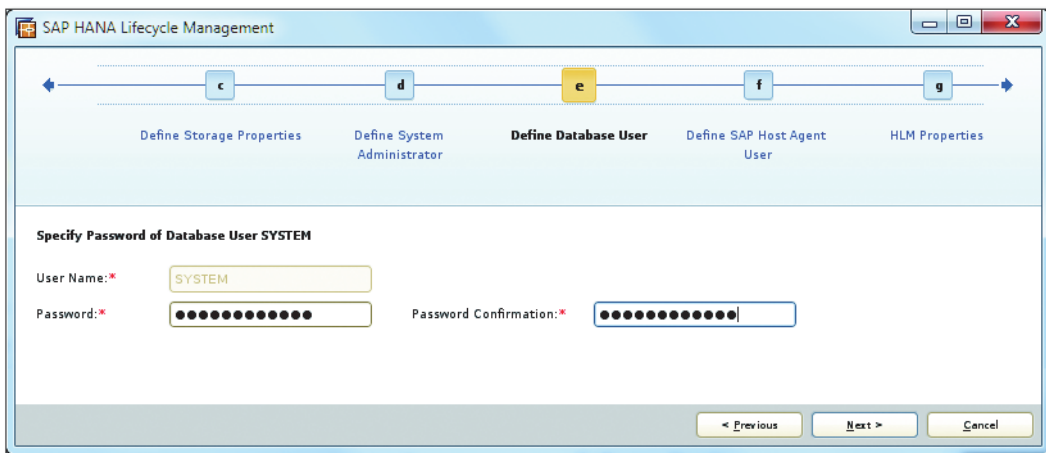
SAP HANA Lifecycle Management

c
d
e
f
g

Define Storage Properties
Define System Administrator
Define Database User
Define SAP Host Agent User
HLM Properties

Specify Password of Database User SYSTEM

User Name:*
SYSTEM
Password:*
●●●●●●●●●●●●
Password Confirmation:*
●●●●●●●●●●●●

< Previous
Next >
Cancel